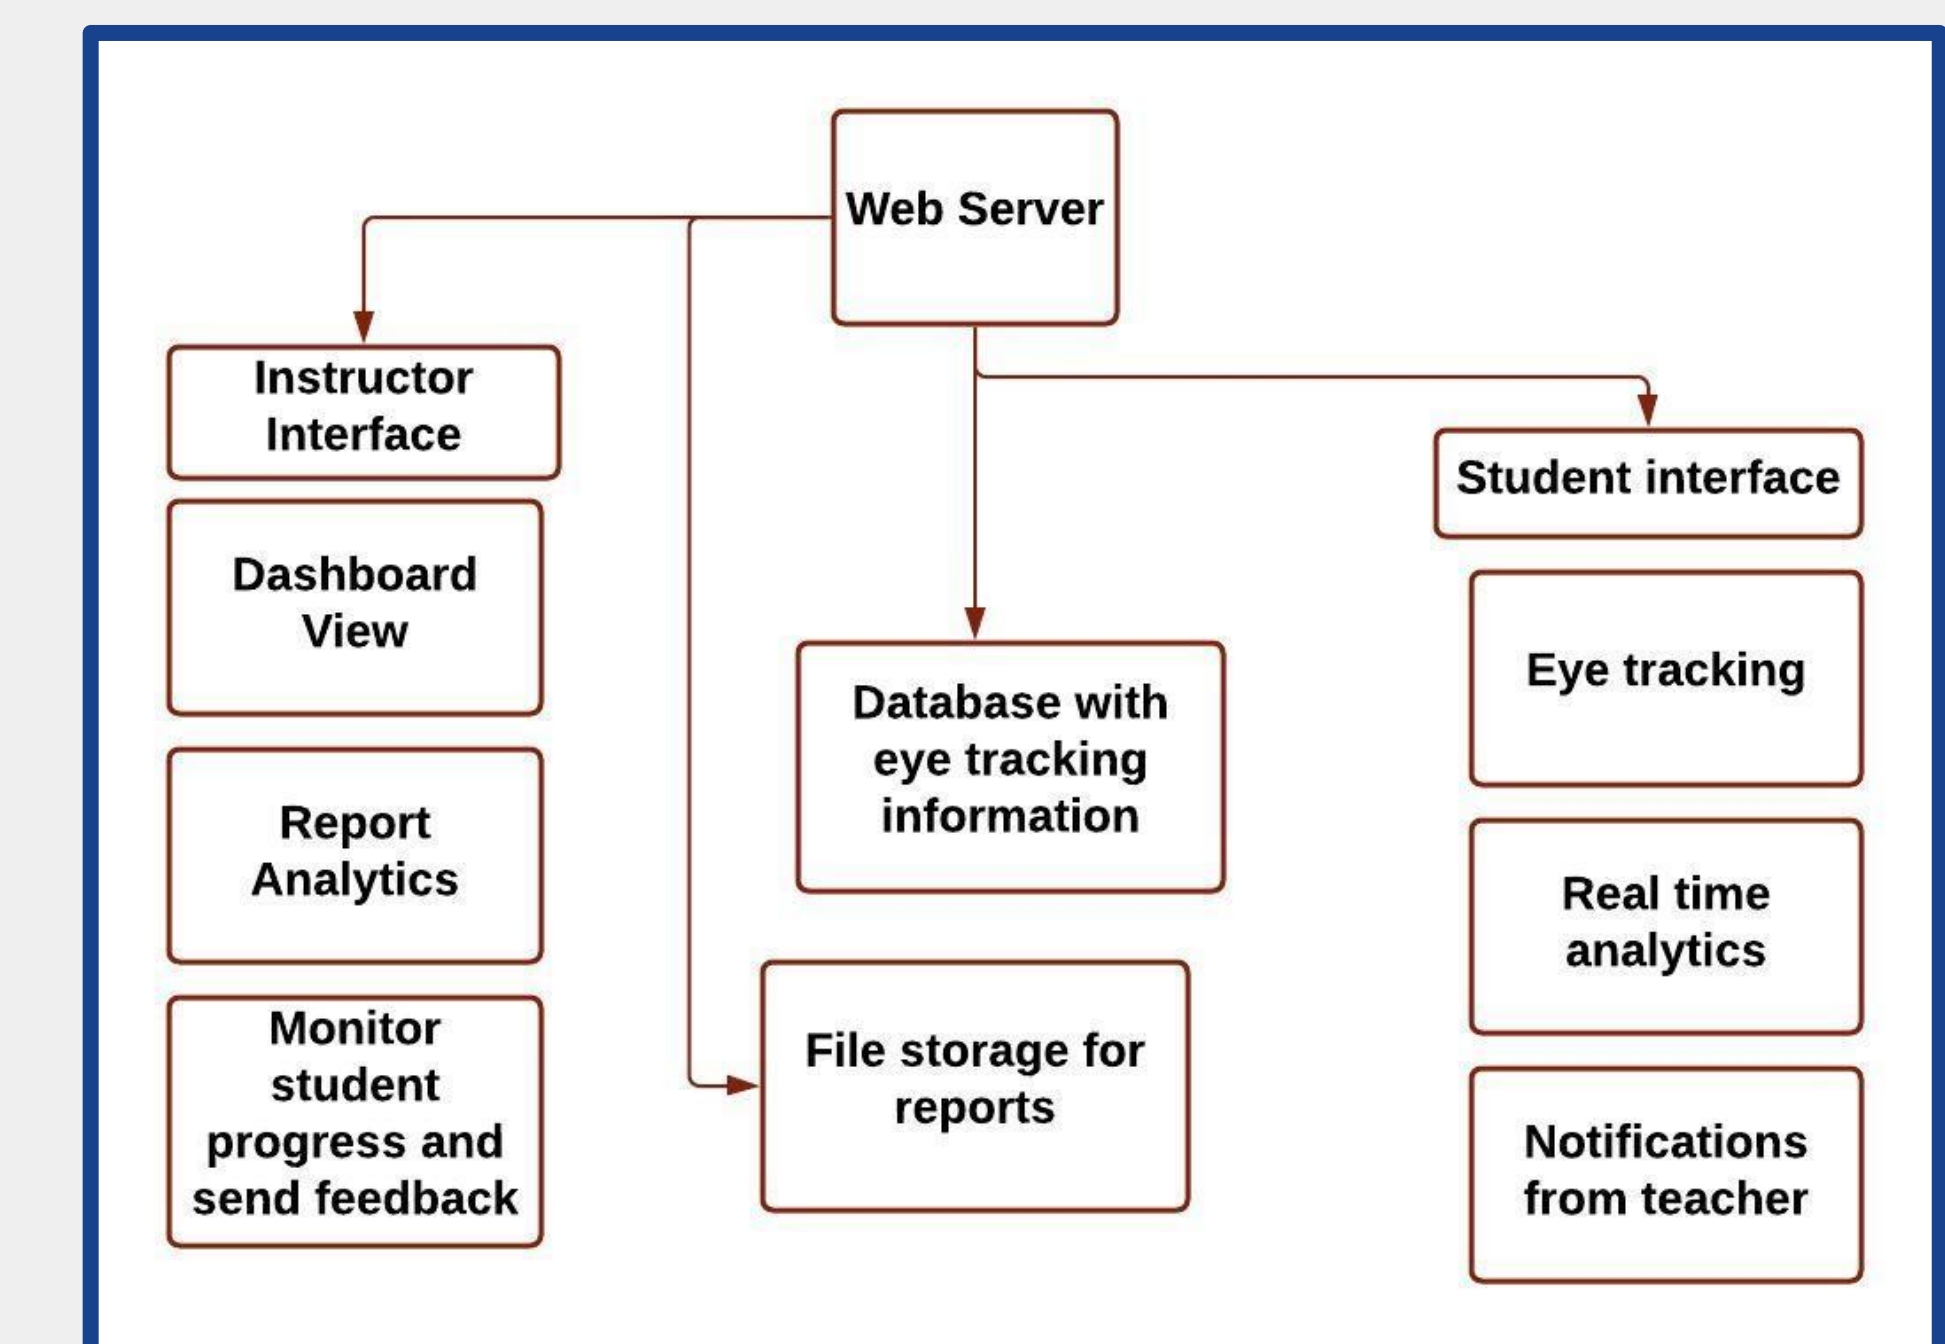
Web Server

Instructor Interface

Dashboard View

Report Analytics

Monitor student progress and send feedback

Database with eye tracking information

File storage for reports

Student interface

Eye tracking

Real time analytics

Notifications from teacher